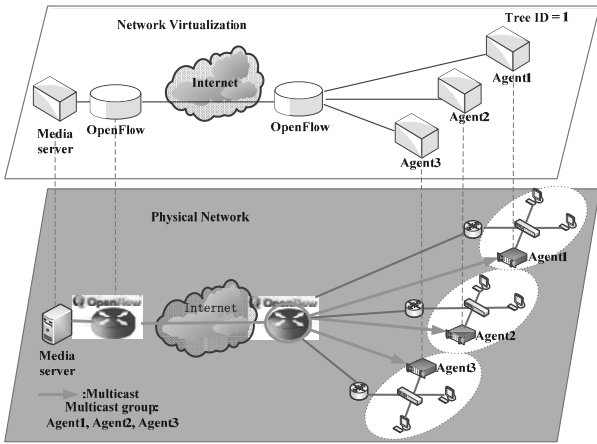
Network Virtualization

Tree ID = 1

Internet

Media server

OpenFlow

OpenFlow

Agent1

Agent2

Agent3

Physical Network

OpenFlow

Internet

OpenFlow

Agent1

Agent2

Agent3

Media server

:Multicast
Multicast group:
Agent1, Agent2, Agent3